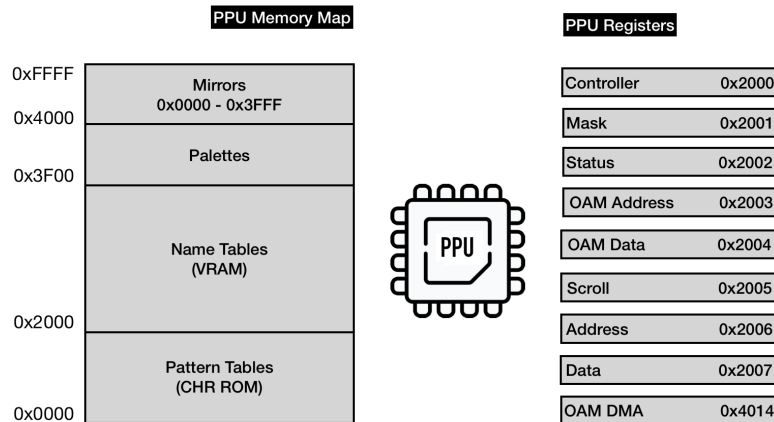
PPU Memory Map

0xFFFF
Mirrors
0x0000 - 0x3FFF
0x4000
Palettes
0x3F00
Name Tables
(VRAM)
0x2000
Pattern Tables
(CHR ROM)
0x0000

PPU

PPU Registers

| Controller | 0x2000 |
|---|---|
| Mask | 0x2001 |
| Status | 0x2002 |
| OAM Address | 0x2003 |
| OAM Data | 0x2004 |
| Scroll | 0x2005 |
| Address | 0x2006 |
| Data | 0x2007 |
| OAM DMA | 0x4014 |